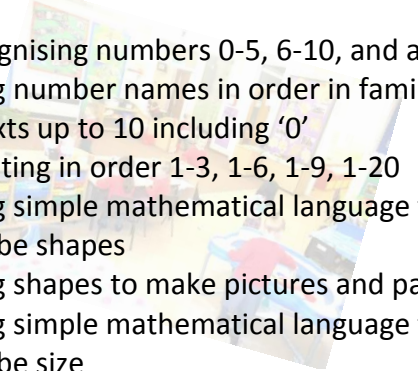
gnising numbers 0-5, 6-10, and a
g number names in order in fami
xts up to 10 including ‘0’
ting in order 1-3, 1-6, 1-9, 1-20
g simple mathematical language
be shapes
g shapes to make pictures and pa
g simple mathematical language
be size